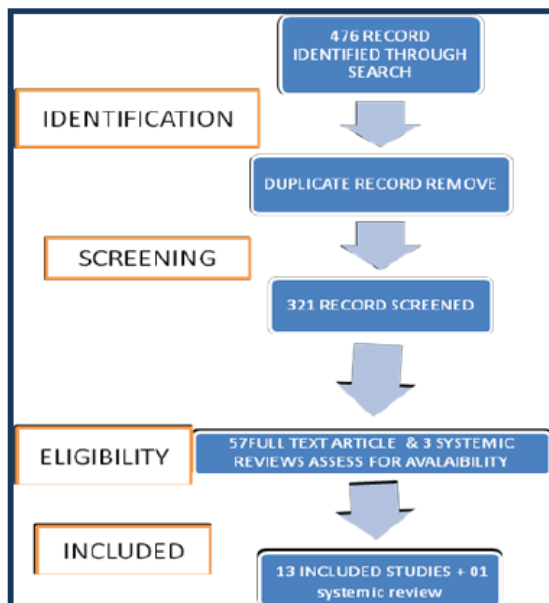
476 RECORD IDENTIFIED THROUGH SEARCH

IDENTIFICATION

DUPLICATE RECORD REMOVE

SCREENING

321 RECORD SCREENED

ELIGIBILITY

57FULL TEXT ARTICLE & 3 SYSTEMIC REVIEWS ASSESS FOR AVALAIBILITY

INCLUDED

13 INCLUDED STUDIES + 01 systemic review